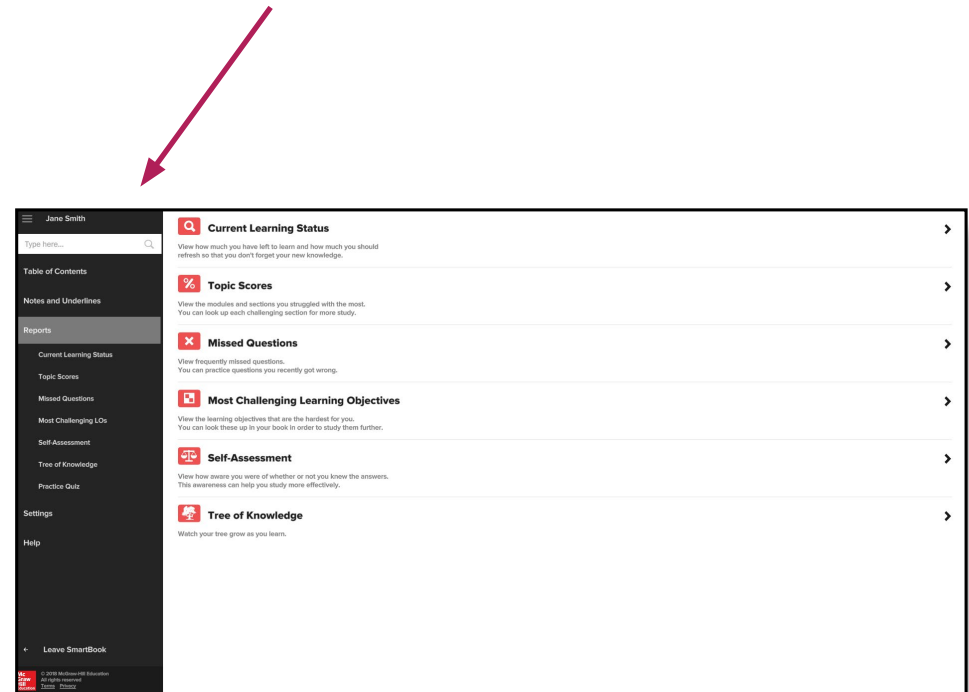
Jane Smith

Type here...

Table of Contents

Notes and Underlines

Reports

Current Learning Status

Topic Scores

Missed Questions

Most Challenging LOs

Self-Assessment

Tree of Knowledge

Practice Quiz

Settings

Help

Leave SmartBook

Mc Graw Hill Education

© 2018 McGraw-Hill Education All rights reserved Terms Privacy

Current Learning Status

View how much you have left to learn and how much you should refresh so that you don't forget your new knowledge.

Topic Scores

View the modules and sections you struggled with the most. You can look up each challenging section for more study.

Missed Questions

View frequently missed questions. You can practice questions you recently got wrong.

Most Challenging Learning Objectives

View the learning objectives that are the hardest for you. You can look these up in your book in order to study them further.

Self-Assessment

View how aware you were of whether or not you knew the answers. This awareness can help you study more effectively.

Tree of Knowledge

Watch your tree grow as you learn.